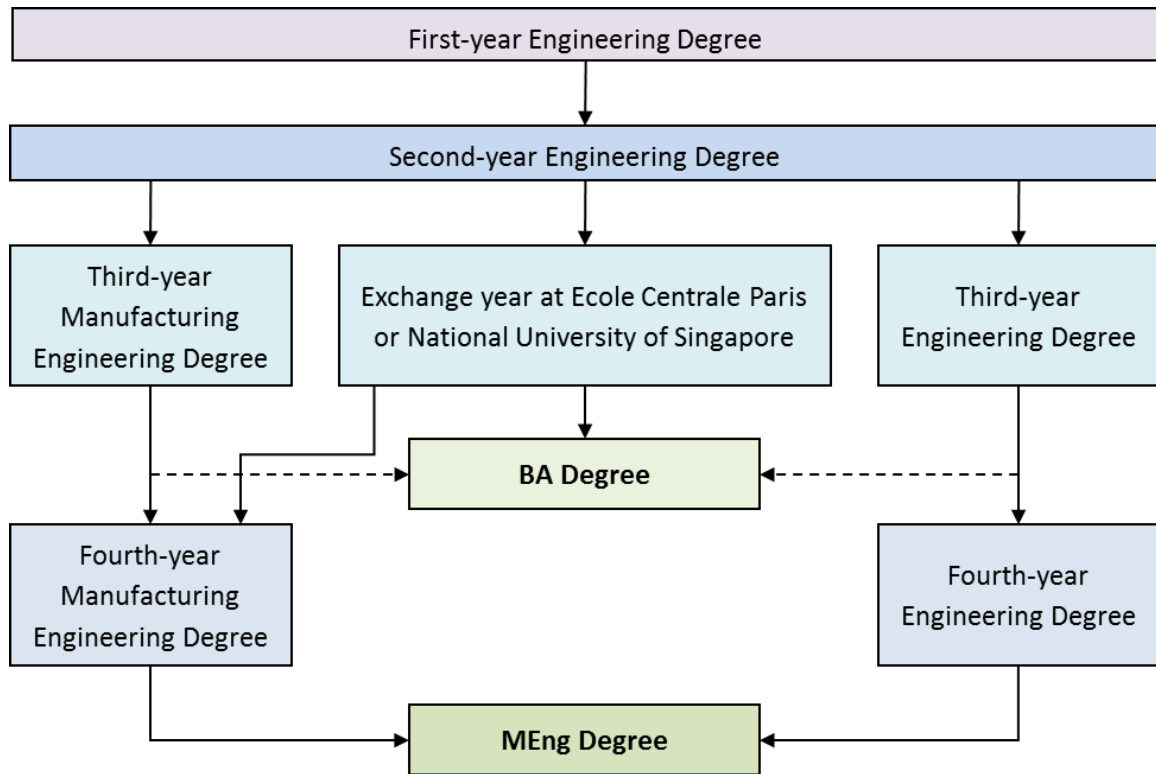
First-year Engineering Degree

Second-year Engineering Degree

Third-year Manufacturing Engineering Degree

Exchange year at Ecole Centrale Paris or National University of Singapore

Third-year Engineering Degree

BA Degree

Fourth-year Manufacturing Engineering Degree

Fourth-year Engineering Degree

MEng Degree